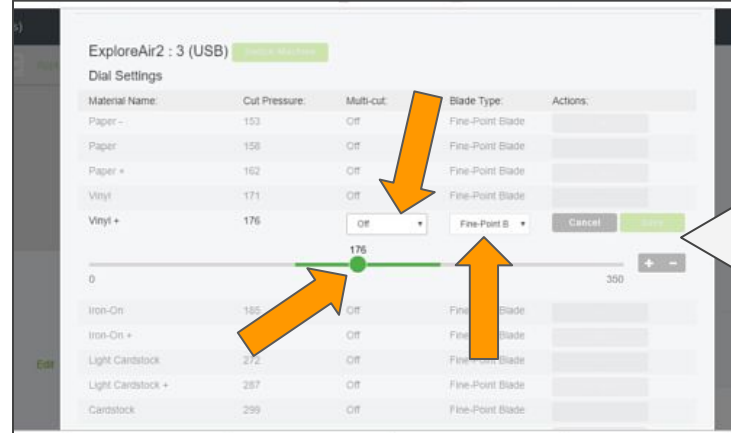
s)

ExploreAir2 : 3 (USB) Switch Machine

Dial Settings

| Material Name: | Cut Pressure: | Multi-cut: | Blade Type: | Actions: |
|---|---|---|---|---|
| Paper - | 153 | Off | Fine-Point Blade | |
| Paper | 158 | Off | Fine-Point Blade | |
| Paper + | 162 | Off | Fine-Point Blade | |
| Vinyl | 171 | Off | Fine-Point Blade | |
| Vinyl + | 176 | Off | Fine-Point B | Cancel Save |

176

0

350

+ −

| | | | | |
|---|---|---|---|---|
| Iron-On | 185 | Off | Fine-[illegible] Blade | |
| Iron-On + | | Off | Fine-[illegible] Blade | |
| Light Cardstock | 272 | Off | Fine-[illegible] Blade | |
| Light Cardstock + | 287 | Off | Fine-Point Blade | |
| Cardstock | 299 | Off | Fine-Point Blade | |

Edit